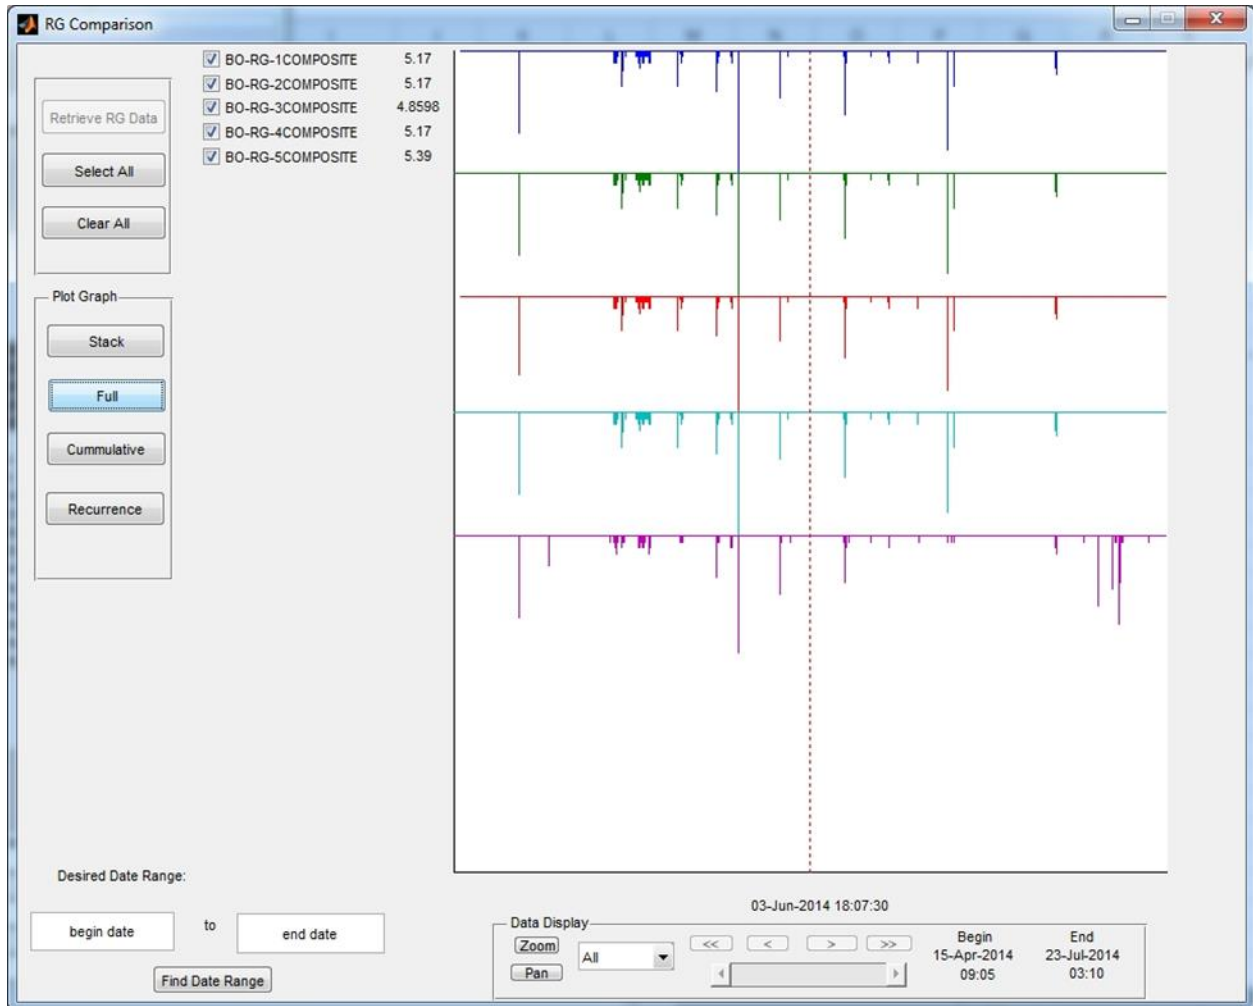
RG Comparison

BO-RG-1COMPOSITE 5.17
BO-RG-2COMPOSITE 5.17
BO-RG-3COMPOSITE 4.8598
BO-RG-4COMPOSITE 5.17
BO-RG-5COMPOSITE 5.39

Retrieve RG Data

Select All

Clear All

Plot Graph

Stack

Full

Cummulative

Recurrence

Desired Date Range:

begin date to end date

Find Date Range

03-Jun-2014 18:07:30

Data Display

Zoom

Pan

All

<< < > >>

Begin
15-Apr-2014
09:05

End
23-Jul-2014
03:10